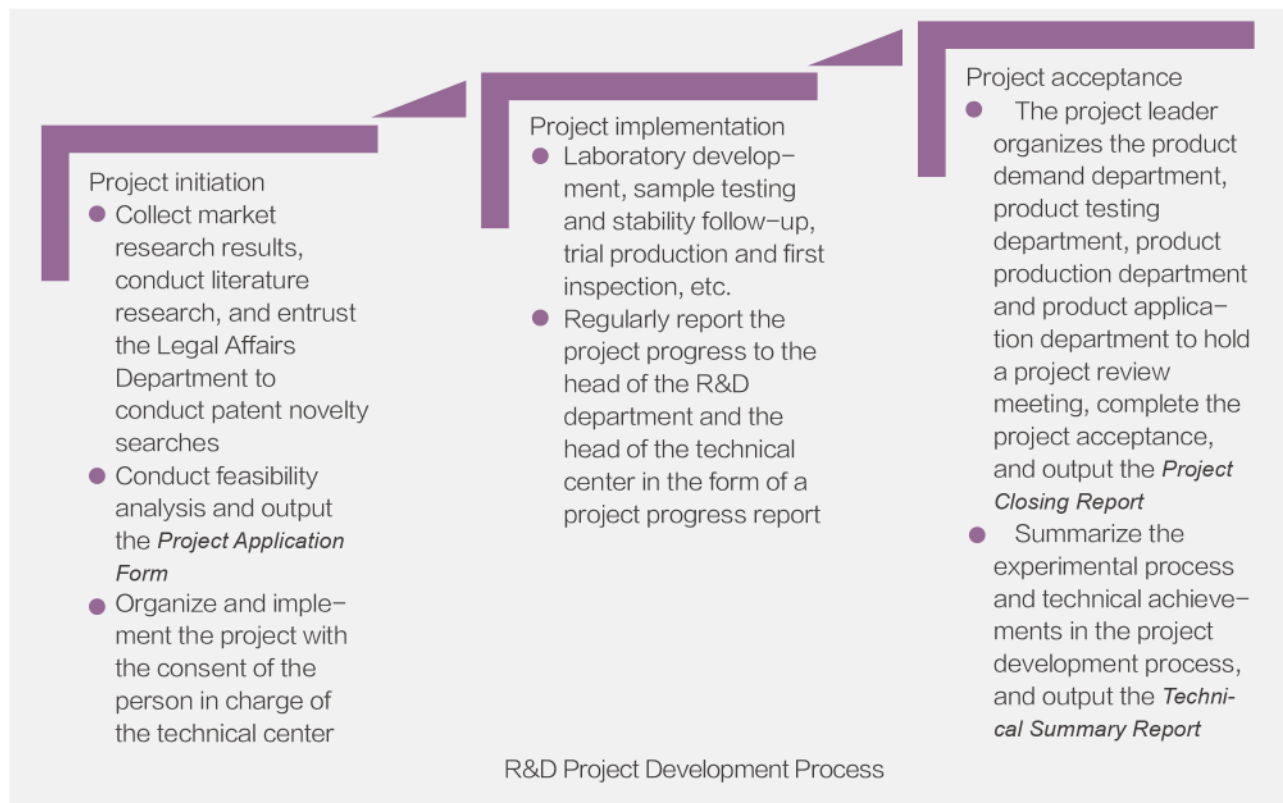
Project initiation

- Collect market research results, conduct literature research, and entrust the Legal Affairs Department to conduct patent novelty searches
- Conduct feasibility analysis and output the *Project Application Form*
- Organize and implement the project with the consent of the person in charge of the technical center

Project implementation

- Laboratory development, sample testing and stability follow-up, trial production and first inspection, etc.
- Regularly report the project progress to the head of the R&D department and the head of the technical center in the form of a project progress report

Project acceptance

- The project leader organizes the product demand department, product testing department, product production department and product application department to hold a project review meeting, complete the project acceptance, and output the *Project Closing Report*
- Summarize the experimental process and technical achievements in the project development process, and output the *Technical Summary Report*

R&D Project Development Process